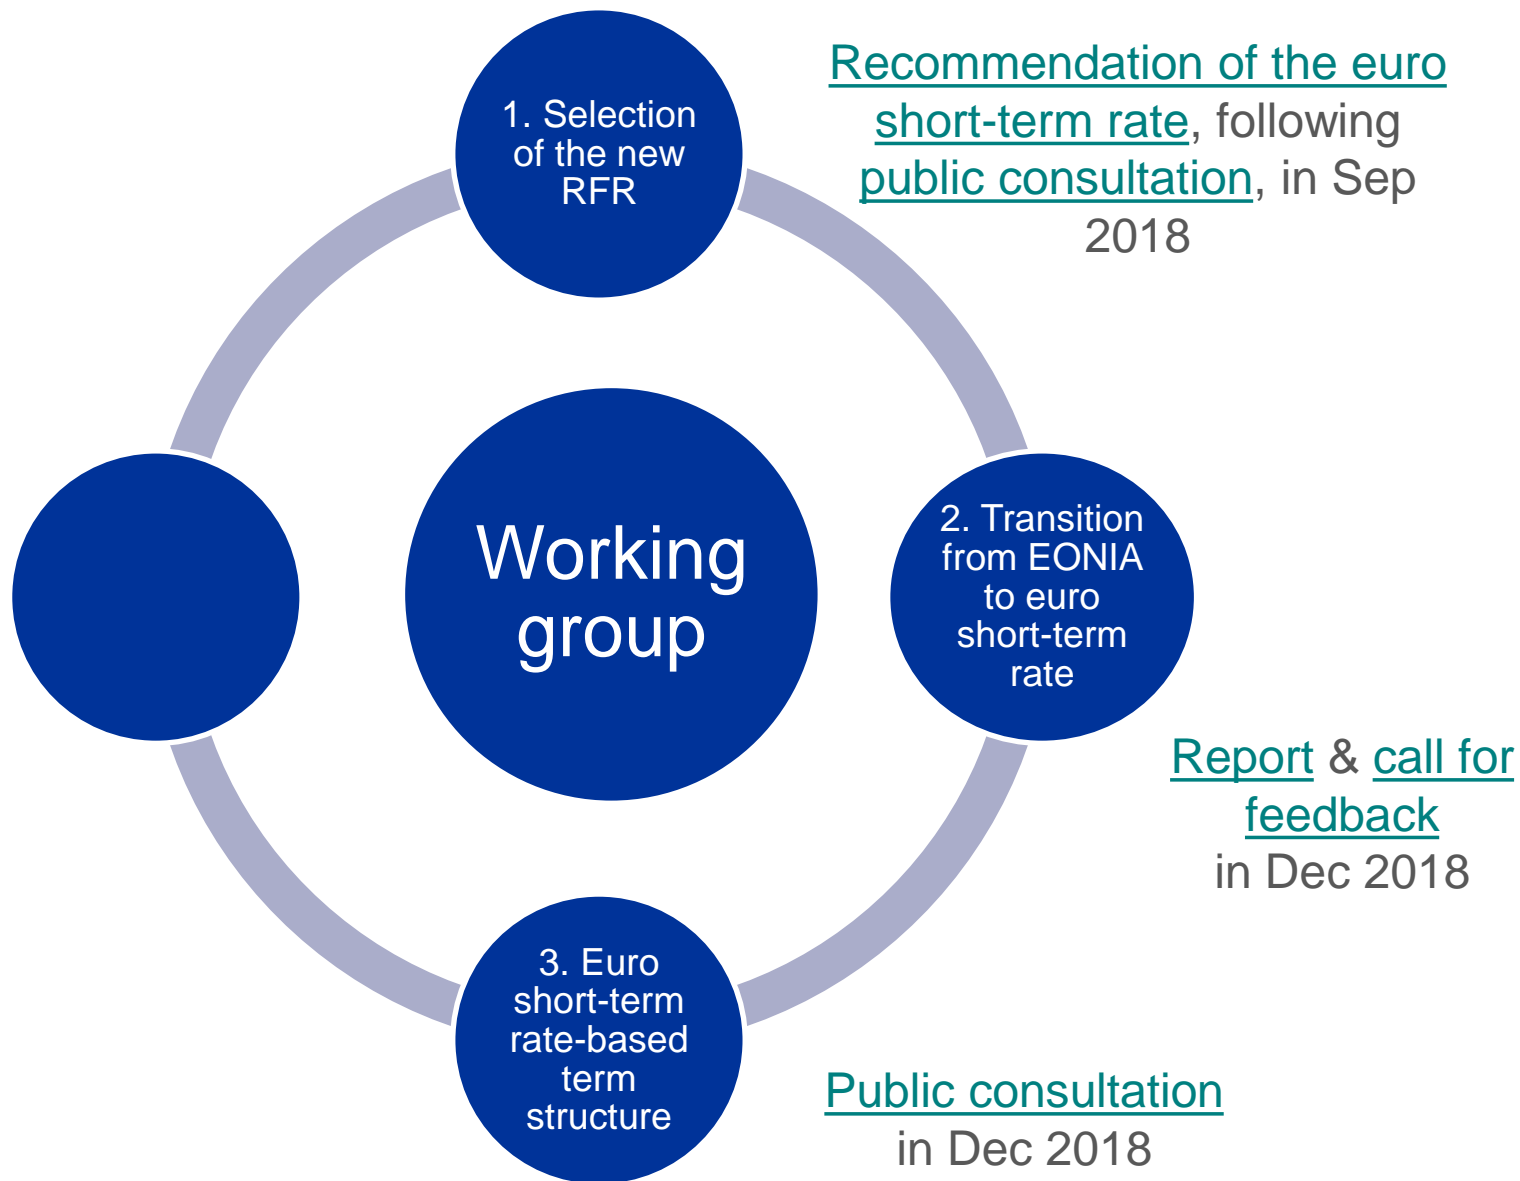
1. Selection of the new RFR

Recommendation of the euro short-term rate, following public consultation, in Sep 2018

Working group

2. Transition from EONIA to euro short-term rate

Report & call for feedback in Dec 2018

3. Euro short-term rate-based term structure

Public consultation in Dec 2018